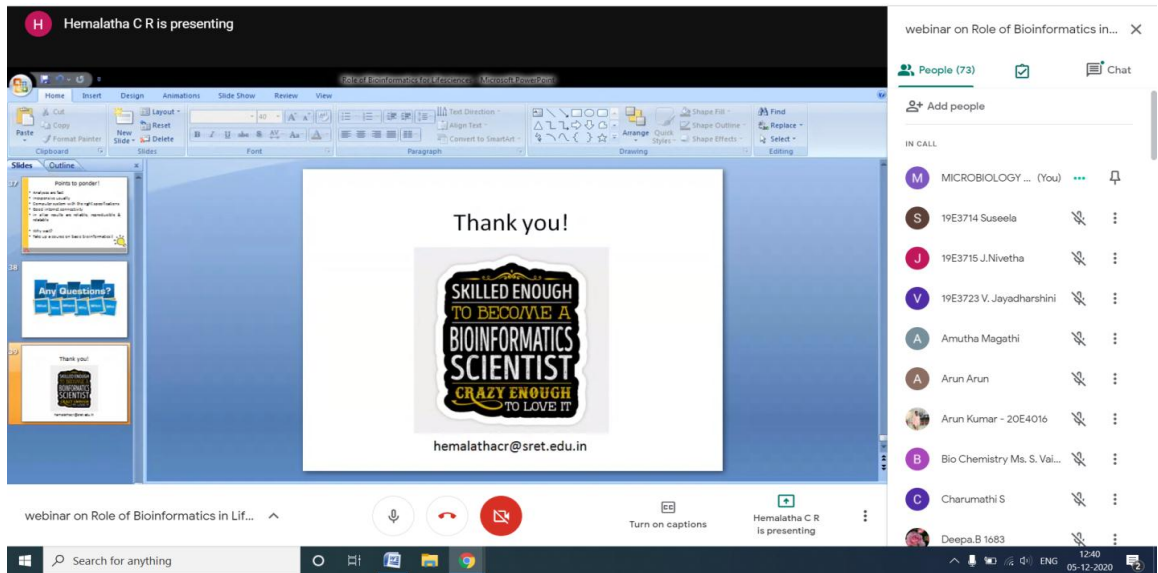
H Hemalatha C R is presenting

Role of Bioinformatics for Lifescience - Microsoft PowerPoint

Home Insert Design Animations Slide Show Review View

Cut Copy Format Painter Paste Clipboard New Slide Layout Reset Delete Slides Font Paragraph Text Direction Align Text Convert to SmartArt Drawing Arrange Quick Styles Shape Fill Shape Outline Shape Effects Find Replace Select Editing

Slides Outline

37 Points to ponder!

38 Any Questions?

39 Thank you!

Thank you!

SKILLED ENOUGH TO BECOME A BIOINFORMATICS SCIENTIST CRAZY ENOUGH TO LOVE IT

hemalathacr@sret.edu.in

webinar on Role of Bioinformatics in Lif...

Turn on captions

Hemalatha C R is presenting

webinar on Role of Bioinformatics in...

People (73) Chat

Add people

IN CALL

M MICROBIOLOGY ... (You)

S 19E3714 Suseela

J 19E3715 J.Nivetha

V 19E3723 V. Jayadharshini

A Amutha Magathi

A Arun Arun

Arun Kumar - 20E4016

B Bio Chemistry Ms. S. Vai...

C Charumathi S

Deepa.B 1683

Search for anything

ENG 12:40 05-12-2020